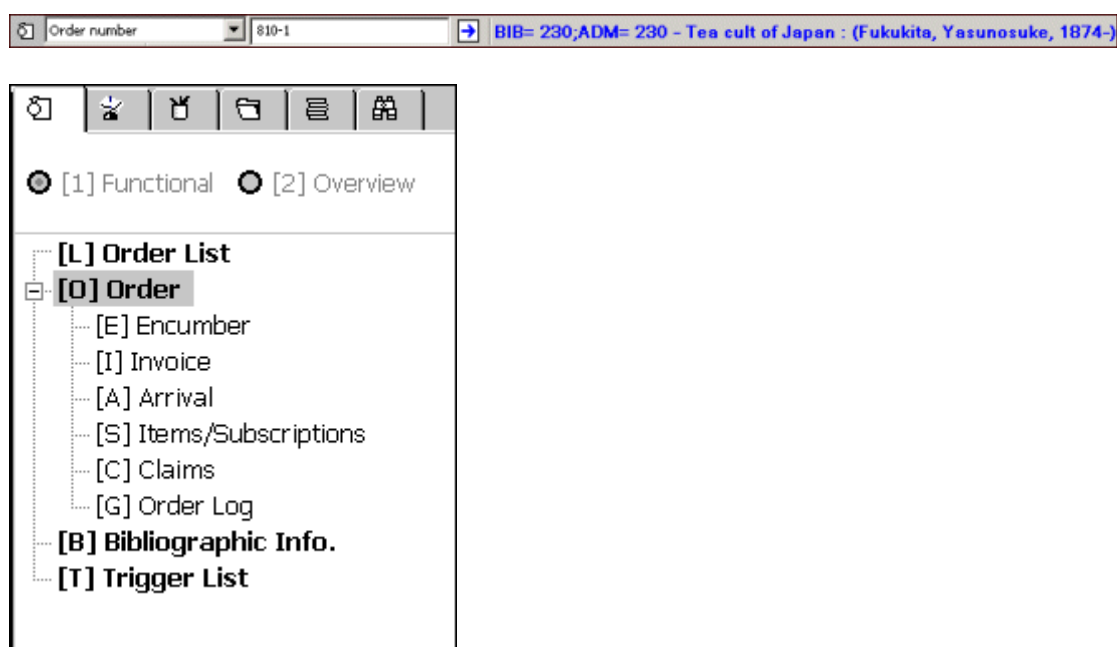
Order number 810-1 BIB= 230;ADM= 230 - Tea cult of Japan : (Fukukita, Yasunosuke, 1874-)

[1] Functional [2] Overview

[L] Order List
[O] Order
[E] Encumber
[I] Invoice
[A] Arrival
[S] Items/Subscriptions
[C] Claims
[G] Order Log
[B] Bibliographic Info.
[T] Trigger List